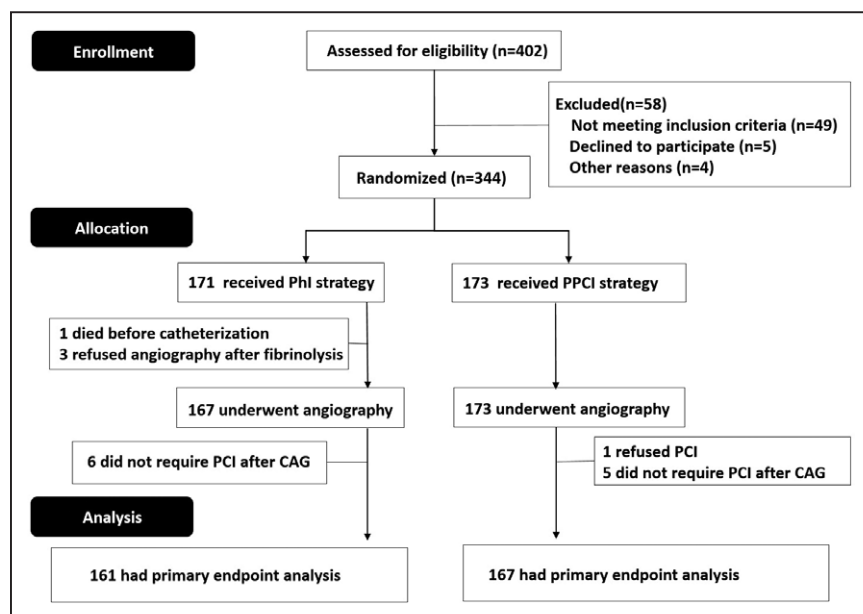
Enrollment

Assessed for eligibility (n=402)

Excluded(n=58)
Not meeting inclusion criteria (n=49)
Declined to participate (n=5)
Other reasons (n=4)

Randomized (n=344)

Allocation

171 received PhI strategy

173 received PPCI strategy

1 died before catheterization
3 refused angiography after fibrinolysis

167 underwent angiography

173 underwent angiography

6 did not require PCI after CAG

1 refused PCI
5 did not require PCI after CAG

Analysis

161 had primary endpoint analysis

167 had primary endpoint analysis